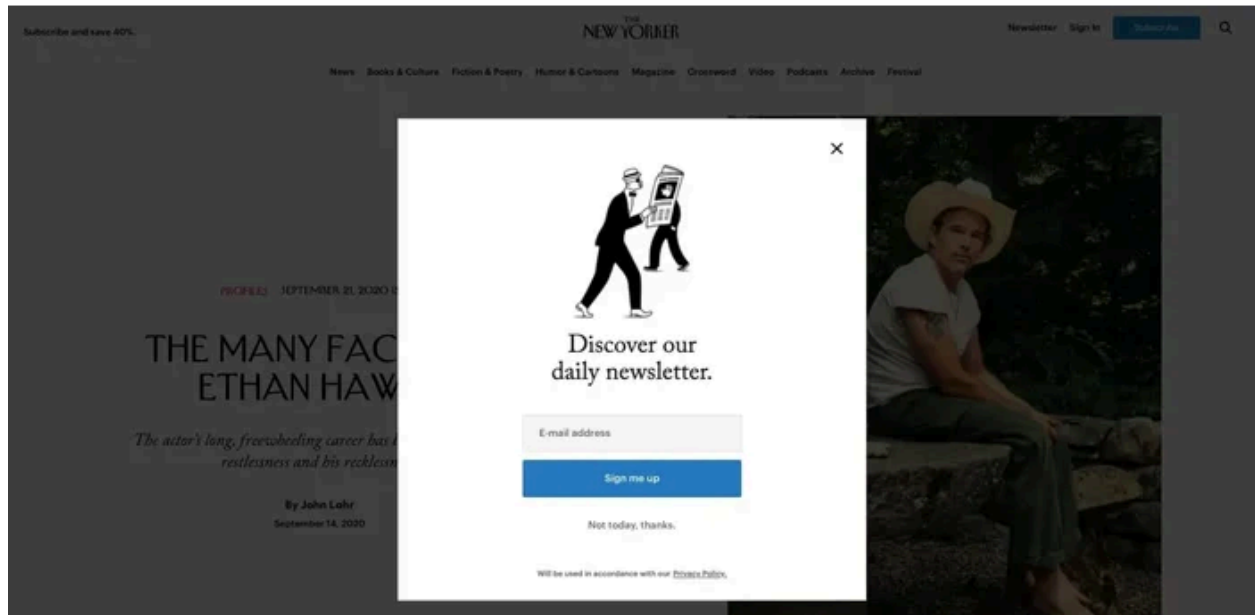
Subscribe and save 40%.

THE NEW YORKER

Newsletter Sign In Subscribe

News Books & Culture Fiction & Poetry Humor & Cartoons Magazine Crossword Video Podcasts Archive Festival

PROFILES SEPTEMBER 21, 2020 I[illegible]

THE MANY FAC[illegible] ETHAN HAW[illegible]

The actor's long, freewheeling career has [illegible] restlessness and his reckless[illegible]

By John Lahr
September 14, 2020

×

Discover our daily newsletter.

E-mail address

Sign me up

Not today, thanks.

Will be used in accordance with our Privacy Policy.